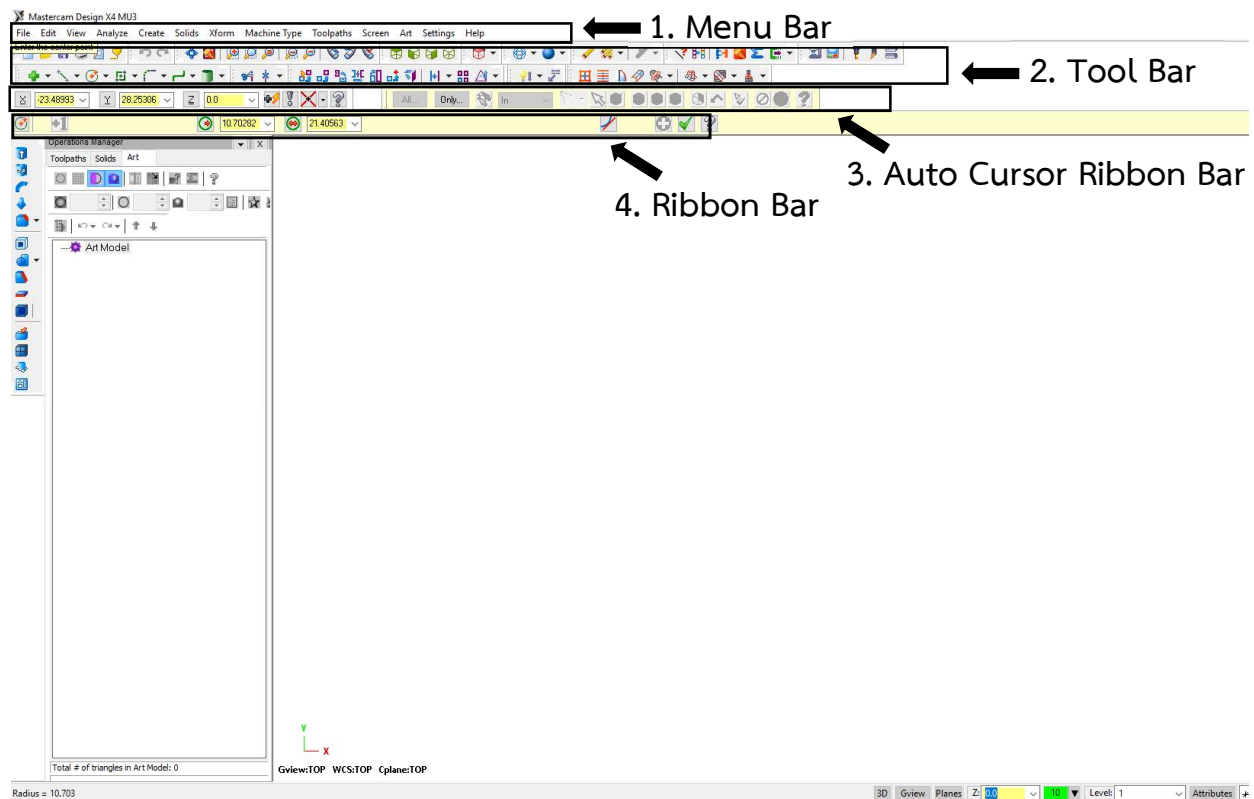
Mastercam Design X4 MU3

File Edit View Analyze Create Solids Xform Machine Type Toolpaths Screen Art Settings Help

1. Menu Bar

Enter the center point

2. Tool Bar

X -23.48993 Y 28.25306 Z 0.0

All... Only... In

10.70282 21.40563

3. Auto Cursor Ribbon Bar

4. Ribbon Bar

Operations Manager

Toolpaths Solids Art

Art Model

Total # of triangles in Art Model: 0

Y
X

Gview:TOP WCS:TOP Cplane:TOP

Radius = 10.703

3D Gview Planes Z: 0.0 10 Level: 1 Attributes